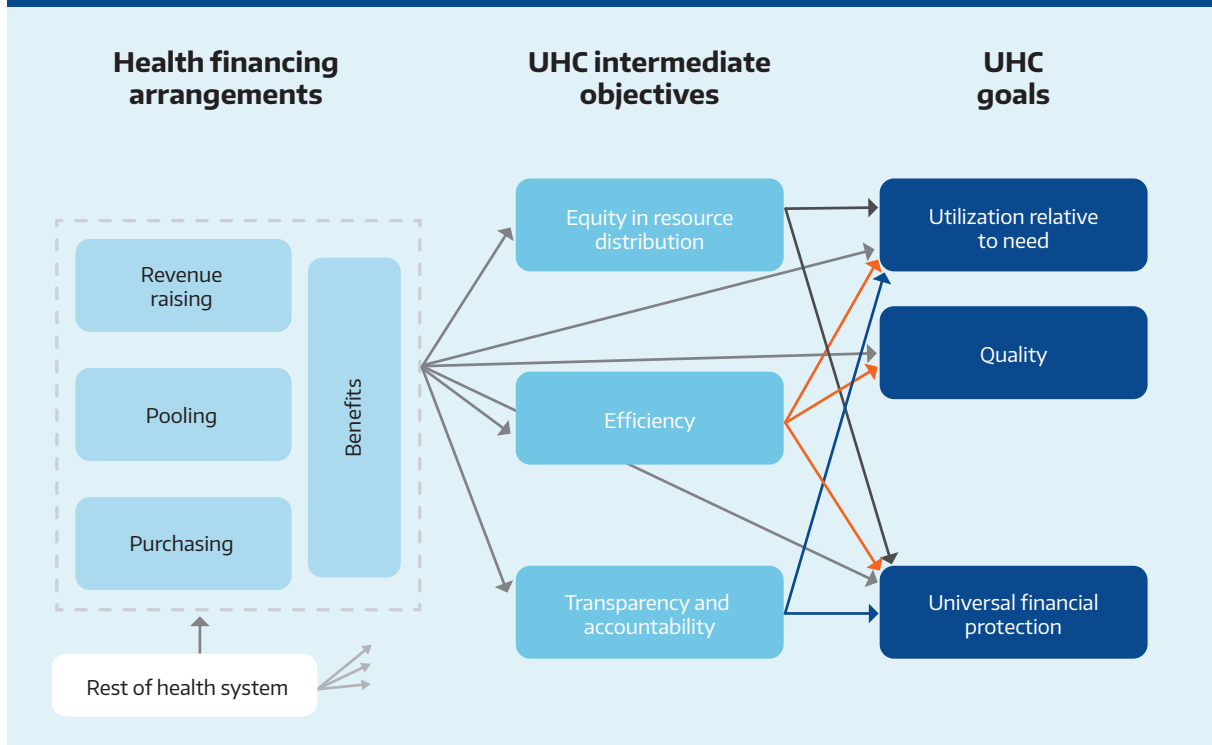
Health financing arrangements

UHC intermediate objectives

UHC goals

Revenue raising

Pooling

Purchasing

Benefits

Equity in resource distribution

Efficiency

Transparency and accountability

Utilization relative to need

Quality

Universal financial protection

Rest of health system